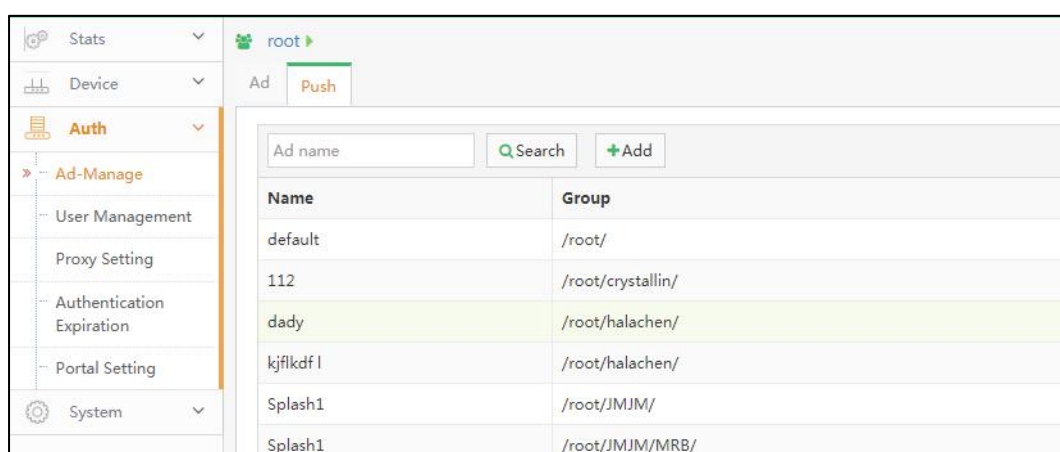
Stats
Device
Auth
» Ad-Manage
User Management
Proxy Setting
Authentication Expiration
Portal Setting
System

root ▸
Ad
Push

Ad name
Search
+Add

| Name | Group |
|---|---|
| default | /root/ |
| 112 | /root/crystallin/ |
| dady | /root/halachen/ |
| kjflkdf l | /root/halachen/ |
| Splash1 | /root/JMJM/ |
| Splash1 | /root/JMJM/MRB/ |